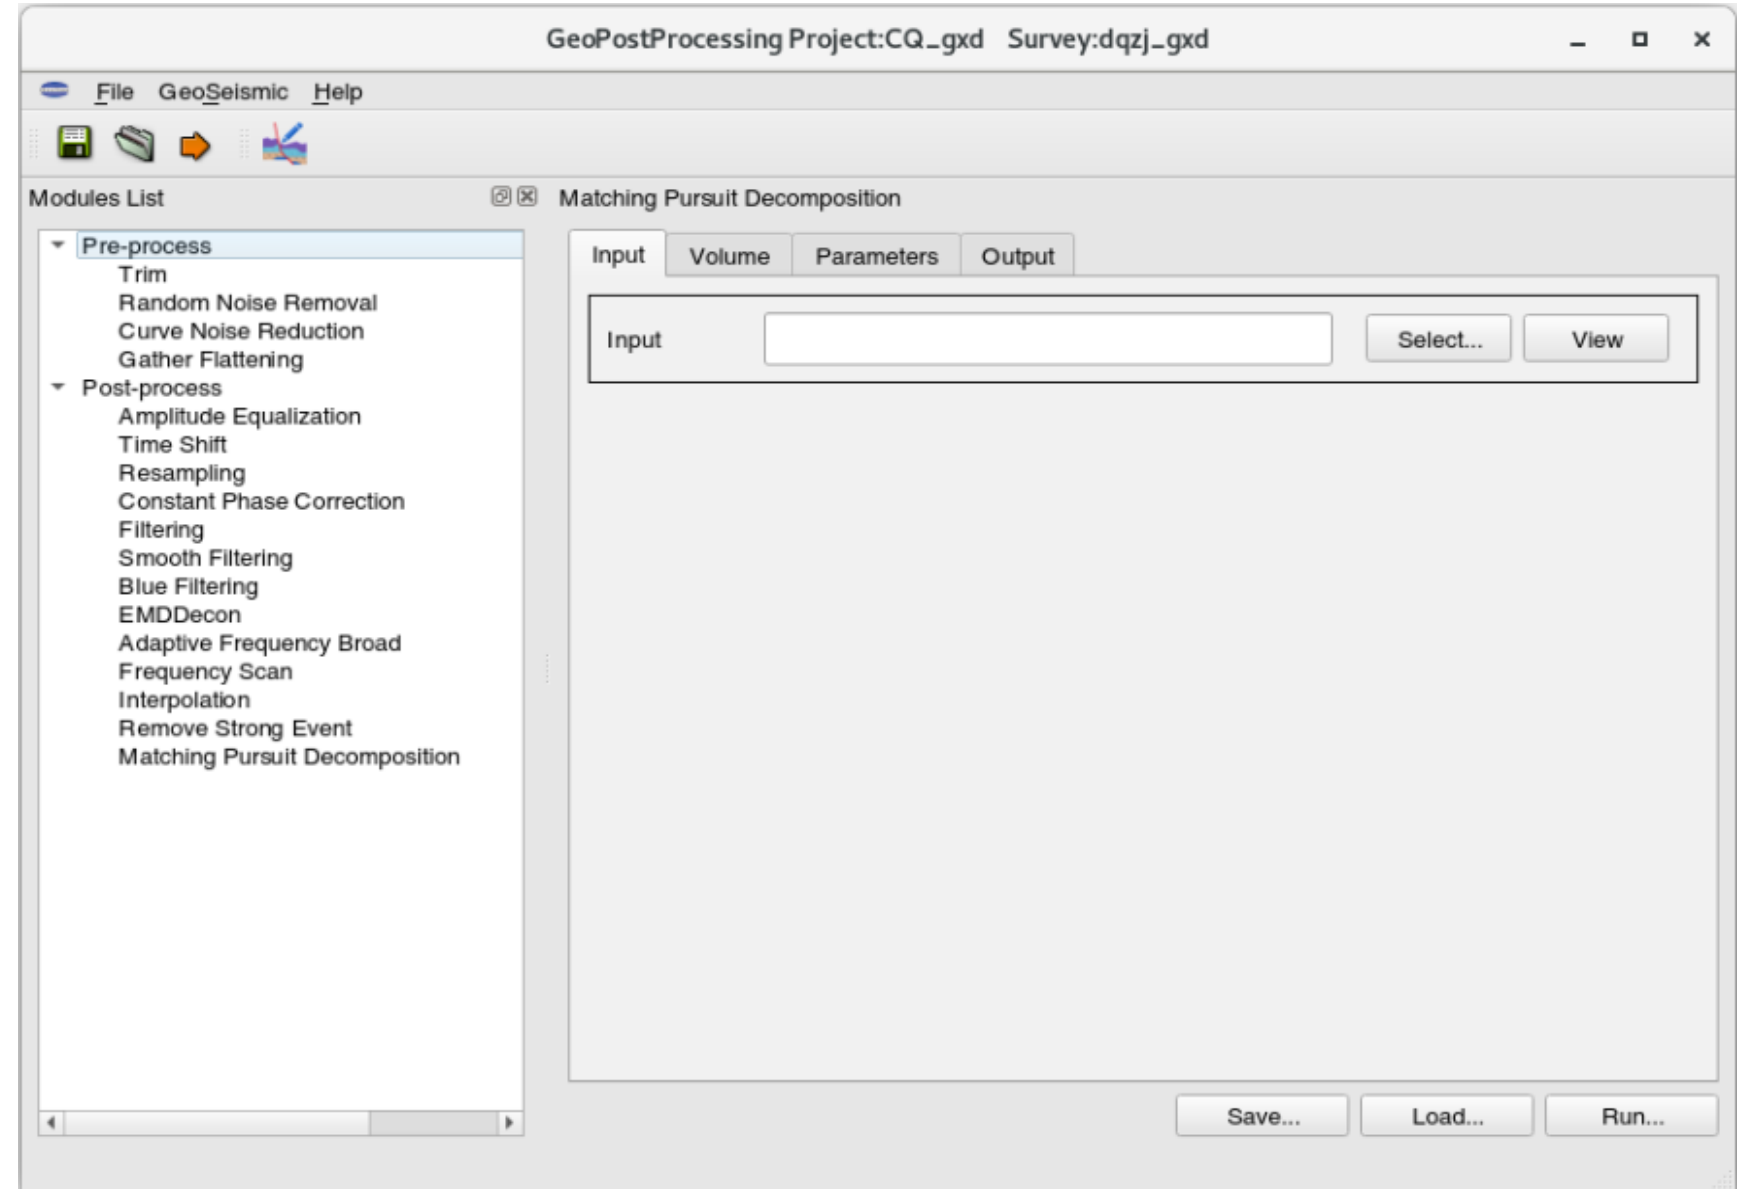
GeoPostProcessing Project:CQ_gxd Survey:dqzj_gxd

File GeoSeismic Help

Modules List

Pre-process
Trim
Random Noise Removal
Curve Noise Reduction
Gather Flattening
Post-process
Amplitude Equalization
Time Shift
Resampling
Constant Phase Correction
Filtering
Smooth Filtering
Blue Filtering
EMDDecon
Adaptive Frequency Broad
Frequency Scan
Interpolation
Remove Strong Event
Matching Pursuit Decomposition

Matching Pursuit Decomposition

Input | Volume | Parameters | Output

Input

Select...

View

Save...

Load...

Run...